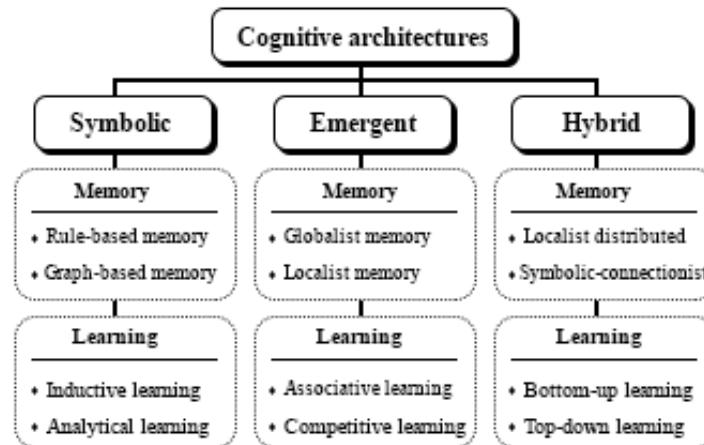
Cognitive architectures

Symbolic

Memory
• Rule-based memory
• Graph-based memory

Learning
• Inductive learning
• Analytical learning

Emergent

Memory
• Globalist memory
• Localist memory

Learning
• Associative learning
• Competitive learning

Hybrid

Memory
• Localist distributed
• Symbolic-connectionist

Learning
• Bottom-up learning
• Top-down learning